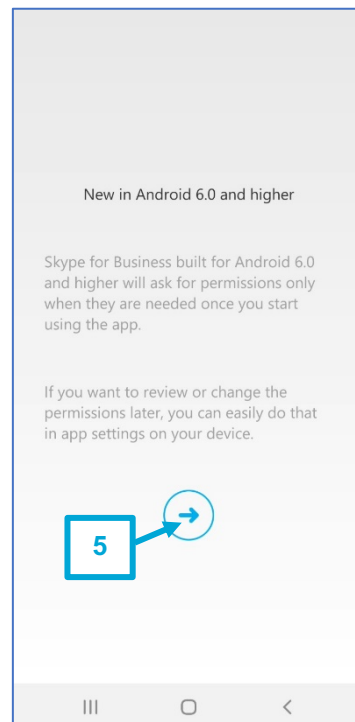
New in Android 6.0 and higher

Skype for Business built for Android 6.0 and higher will ask for permissions only when they are needed once you start using the app.

If you want to review or change the permissions later, you can easily do that in app settings on your device.

5